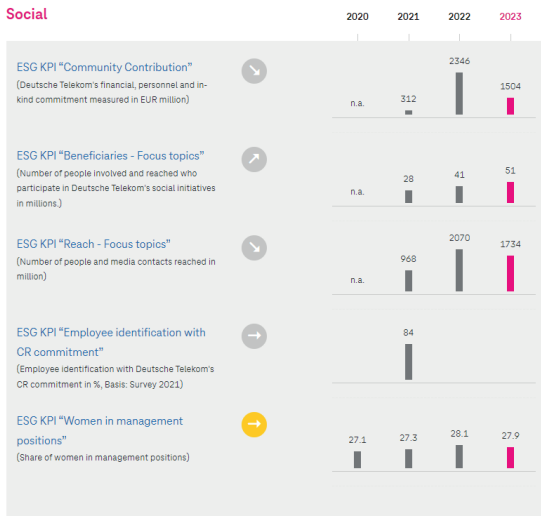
Social

| | 2020 | 2021 | 2022 | 2023 |
|---|---|---|---|---|
| ESG KPI “Community Contribution” (Deutsche Telekom's financial, personnel and in-kind commitment measured in EUR million) | n.a. | 312 | 2346 | 1504 |
| ESG KPI “Beneficiaries - Focus topics” (Number of people involved and reached who participate in Deutsche Telekom's social initiatives in millions.) | n.a. | 28 | 41 | 51 |
| ESG KPI “Reach - Focus topics” (Number of people and media contacts reached in million) | n.a. | 968 | 2070 | 1734 |
| ESG KPI “Employee identification with CR commitment” (Employee identification with Deutsche Telekom's CR commitment in %, Basis: Survey 2021) | | 84 | | |
| ESG KPI “Women in management positions” (Share of women in management positions) | 27.1 | 27.3 | 28.1 | 27.9 |